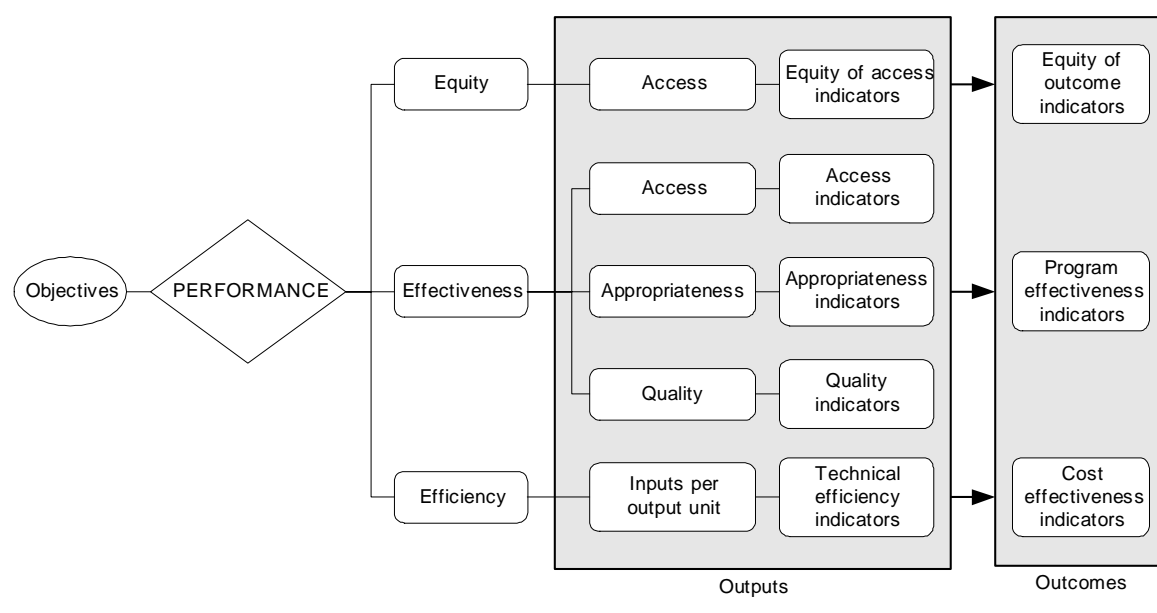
Objectives

PERFORMANCE

Equity

Effectiveness

Efficiency

Access

Equity of access indicators

Access

Access indicators

Appropriateness

Appropriateness indicators

Quality

Quality indicators

Inputs per output unit

Technical efficiency indicators

Outputs

Equity of outcome indicators

Program effectiveness indicators

Cost effectiveness indicators

Outcomes